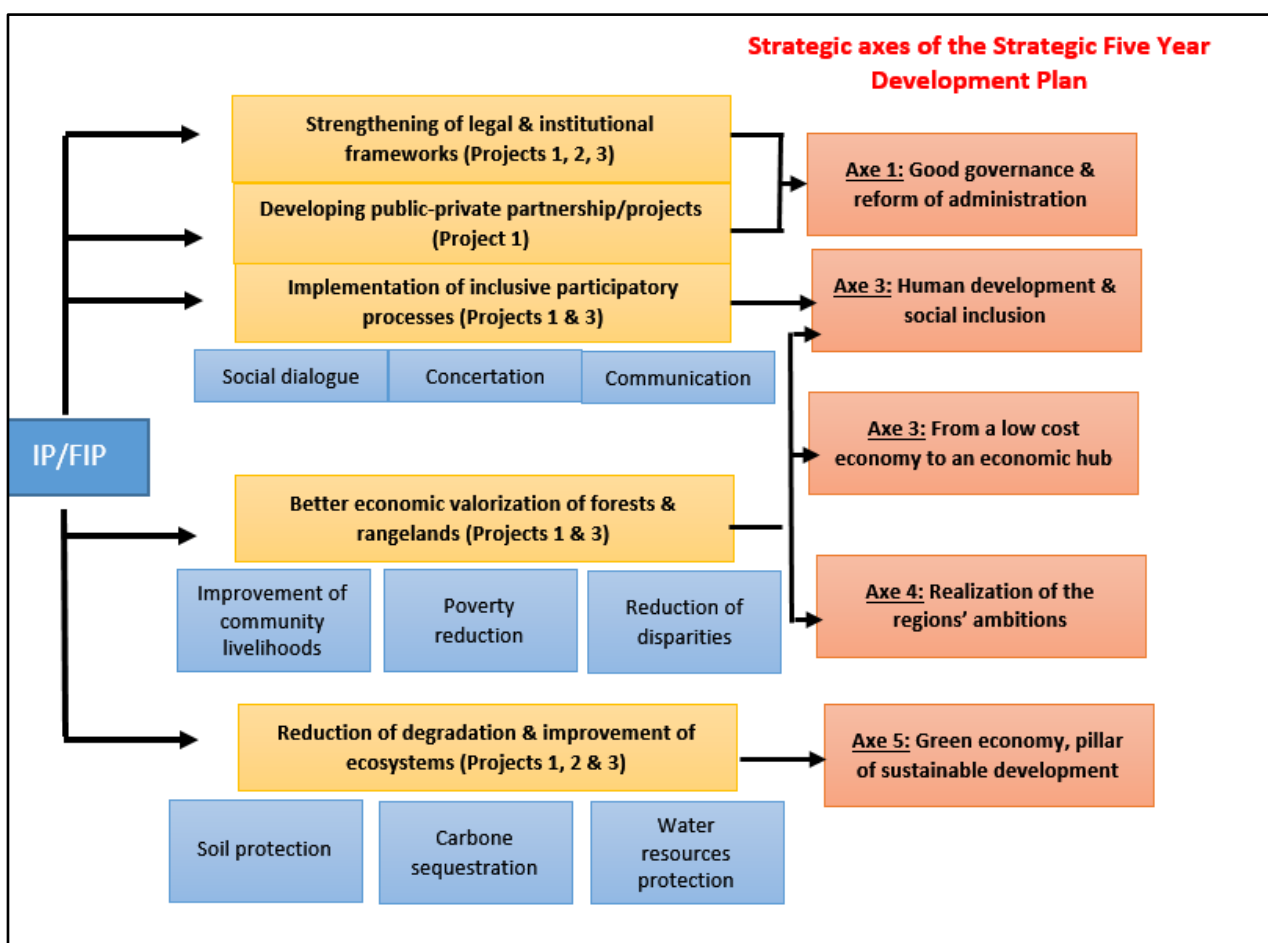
Strategic axes of the Strategic Five Year Development Plan

IP/FIP

Strengthening of legal & institutional frameworks (Projects 1, 2, 3)

Developing public-private partnership/projects (Project 1)

Implementation of inclusive participatory processes (Projects 1 & 3)

Social dialogue

Concertation

Communication

Better economic valorization of forests & rangelands (Projects 1 & 3)

Improvement of community livelihoods

Poverty reduction

Reduction of disparities

Reduction of degradation & improvement of ecosystems (Projects 1, 2 & 3)

Soil protection

Carbone sequestration

Water resources protection

Axe 1: Good governance & reform of administration

Axe 3: Human development & social inclusion

Axe 3: From a low cost economy to an economic hub

Axe 4: Realization of the regions' ambitions

Axe 5: Green economy, pillar of sustainable development